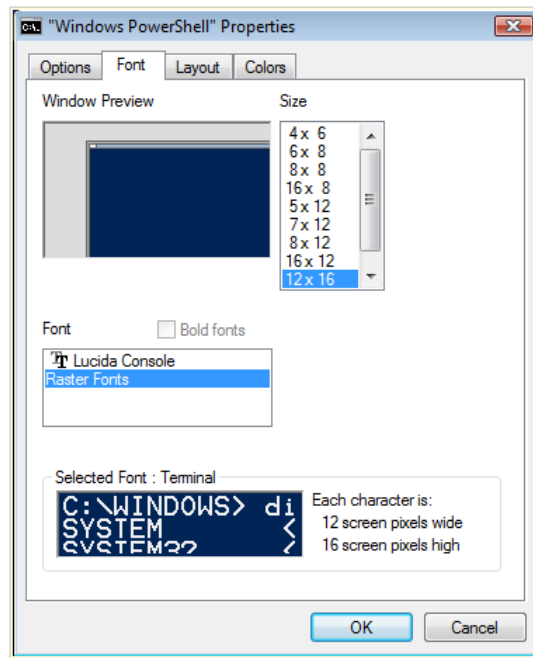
"Windows PowerShell" Properties

Options | Font | Layout | Colors

Window Preview

Size

4 x 6
6 x 8
8 x 8
16 x 8
5 x 12
7 x 12
8 x 12
16 x 12
12 x 16

Font

Bold fonts

Lucida Console
Raster Fonts

Selected Font : Terminal

C:\WINDOWS> di
SYSTEM <
SYSTEM32 <

Each character is:
12 screen pixels wide
16 screen pixels high

OK

Cancel